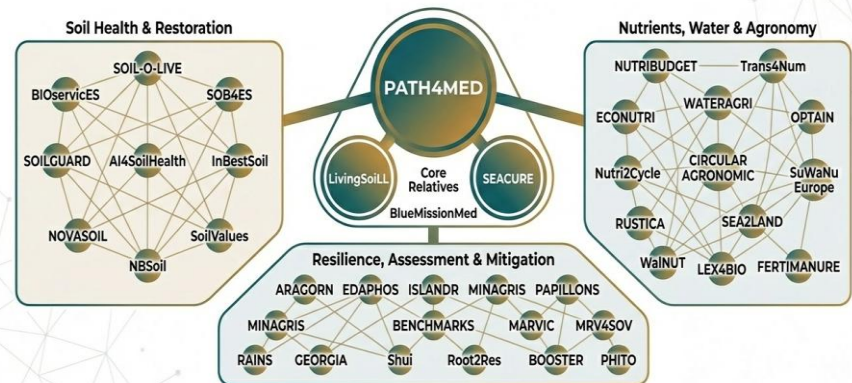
Soil Health & Restoration

SOIL-O-LIVE
BIOserviCES
SOB4ES
SOILGUARD
AI4SoilHealth
InBestSoil
NOVASOIL
SoilValues
NBSoil

PATH4MED

LivingSoilLL
Core Relatives
SEACURE
BlueMissionMed

Nutrients, Water & Agronomy

NUTRIBUDGET
Trans4Num
WATERAGRI
ECONUTRI
OPTAIN
Nutri2Cycle
CIRCULAR AGRONOMIC
SuWaNu Europe
RUSTICA
SEA2LAND
WaINUT
LEX4BIO
FERTIMANURE

Resilience, Assessment & Mitigation

ARAGORN
EDAPHOS
ISLANDR
MINAGRIS
PAPILLONS
MINAGRIS
BENCHMARKS
MARVIC
MRV4SOV
RAINS
GEORGIA
Shui
Root2Res
BOOSTER
PHITO